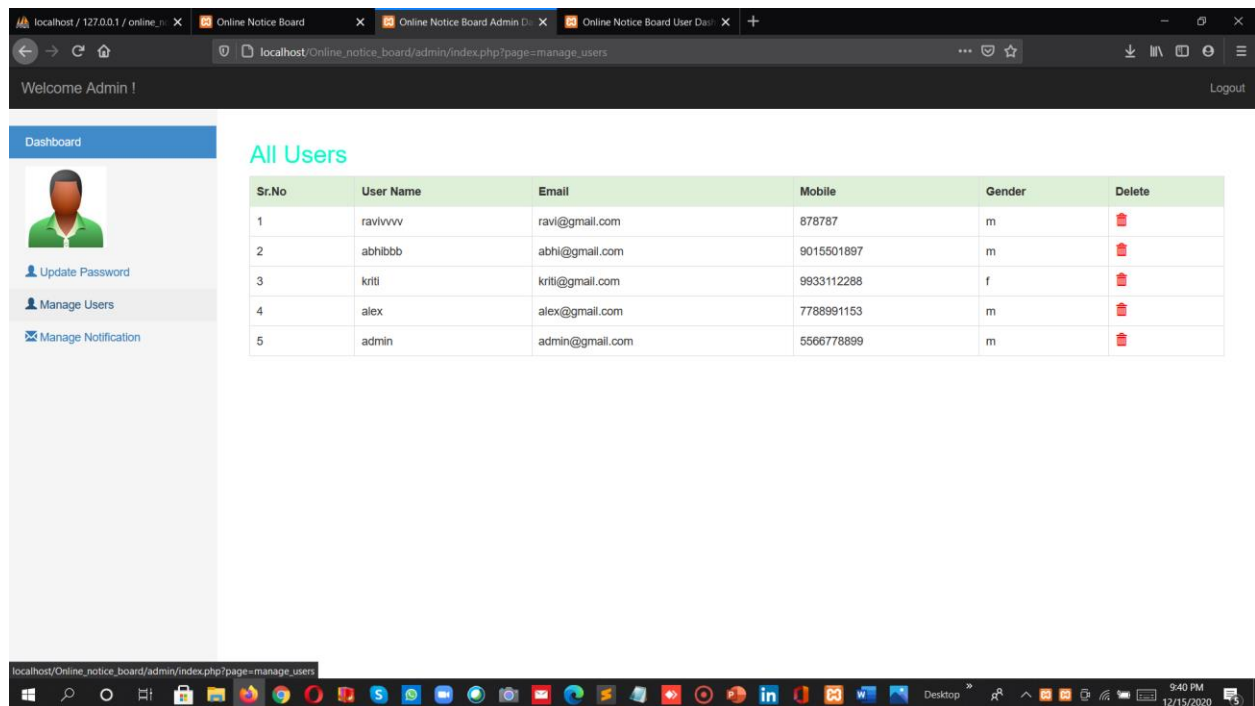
localhost / 127.0.0.1 / online_n
Online Notice Board
Online Notice Board Admin Da
Online Notice Board User Dash

localhost/Online_notice_board/admin/index.php?page=manage_users

Welcome Admin !

Logout

Dashboard

Update Password
Manage Users
Manage Notification

All Users

| Sr.No | User Name | Email | Mobile | Gender | Delete |
|---|---|---|---|---|---|
| 1 | ravivvvv | ravi@gmail.com | 878787 | m | |
| 2 | abhibbb | abhi@gmail.com | 9015501897 | m | |
| 3 | kriti | kriti@gmail.com | 9933112288 | f | |
| 4 | alex | alex@gmail.com | 7788991153 | m | |
| 5 | admin | admin@gmail.com | 5566778899 | m | |

localhost/Online_notice_board/admin/index.php?page=manage_users

Desktop
9:40 PM
12/15/2020